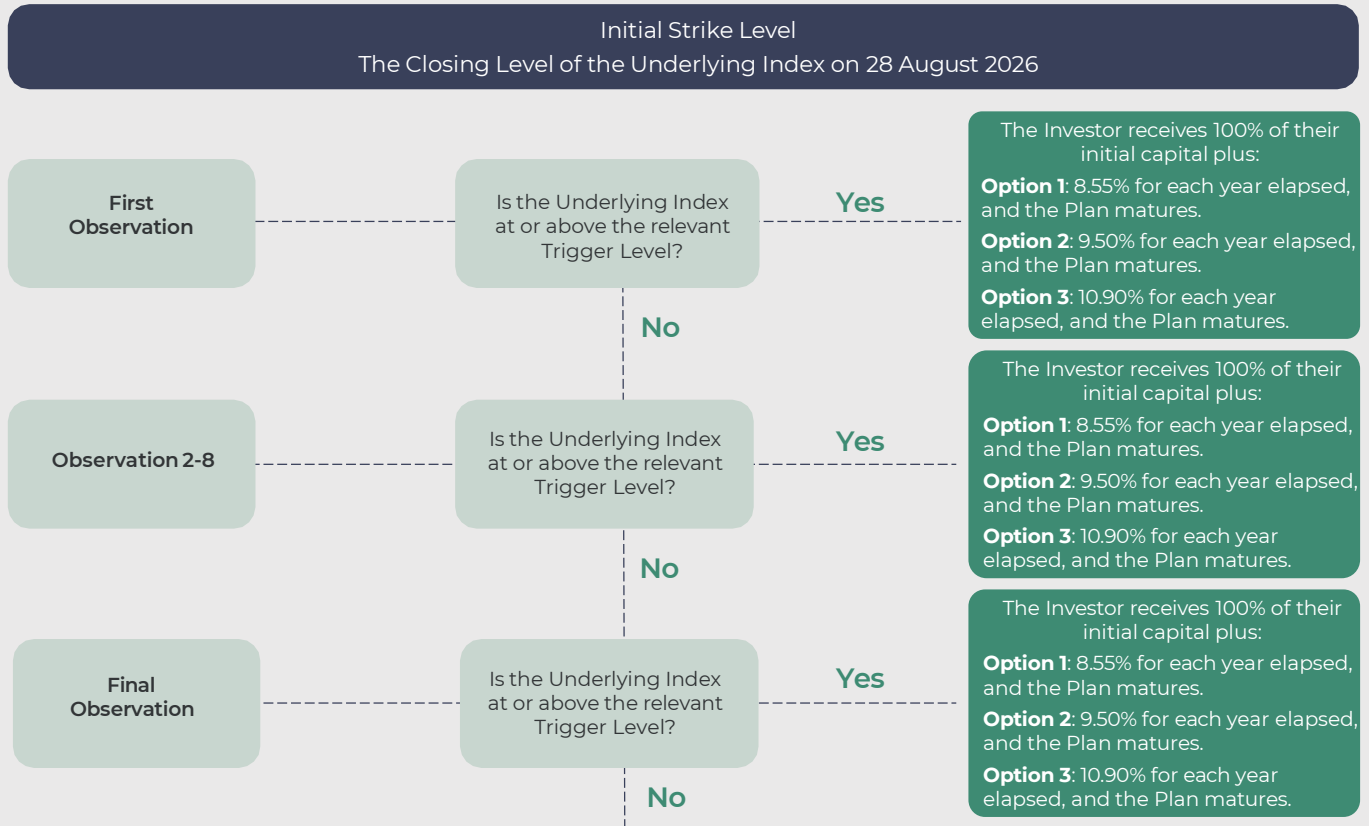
Initial Strike Level
The Closing Level of the Underlying Index on 28 August 2026

First Observation

Is the Underlying Index at or above the relevant Trigger Level?

Yes

The Investor receives 100% of their initial capital plus:

**Option 1**: 8.55% for each year elapsed, and the Plan matures.

**Option 2**: 9.50% for each year elapsed, and the Plan matures.

**Option 3**: 10.90% for each year elapsed, and the Plan matures.

No

Observation 2-8

Is the Underlying Index at or above the relevant Trigger Level?

Yes

The Investor receives 100% of their initial capital plus:

**Option 1**: 8.55% for each year elapsed, and the Plan matures.

**Option 2**: 9.50% for each year elapsed, and the Plan matures.

**Option 3**: 10.90% for each year elapsed, and the Plan matures.

No

Final Observation

Is the Underlying Index at or above the relevant Trigger Level?

Yes

The Investor receives 100% of their initial capital plus:

**Option 1**: 8.55% for each year elapsed, and the Plan matures.

**Option 2**: 9.50% for each year elapsed, and the Plan matures.

**Option 3**: 10.90% for each year elapsed, and the Plan matures.

No